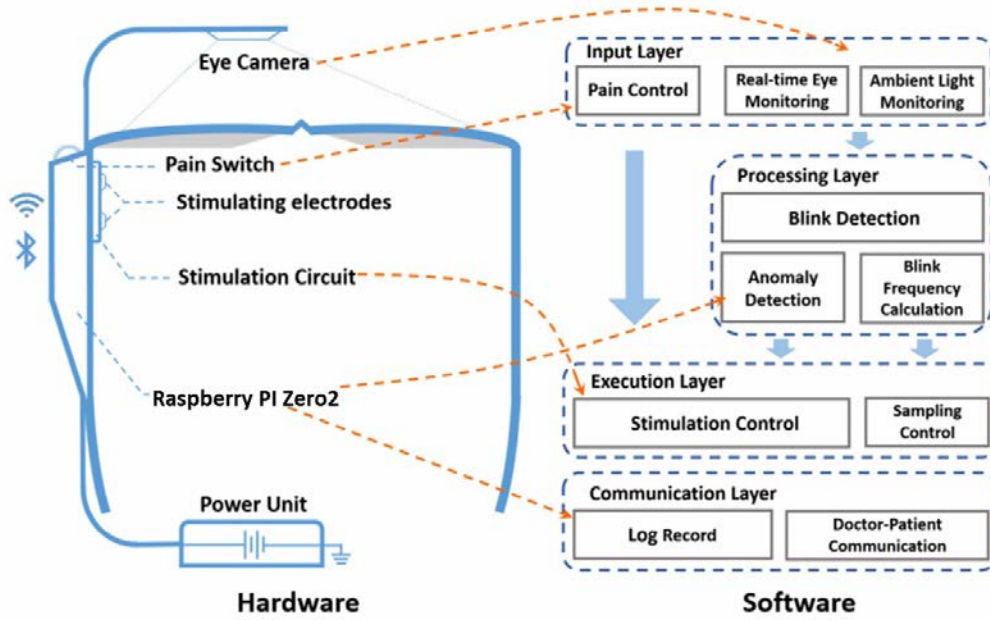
Eye Camera

Pain Switch

Stimulating electrodes

Stimulation Circuit

Raspberry PI Zero2

Power Unit

Hardware

Input Layer

Pain Control

Real-time Eye Monitoring

Ambient Light Monitoring

Processing Layer

Blink Detection

Anomaly Detection

Blink Frequency Calculation

Execution Layer

Stimulation Control

Sampling Control

Communication Layer

Log Record

Doctor-Patient Communication

Software